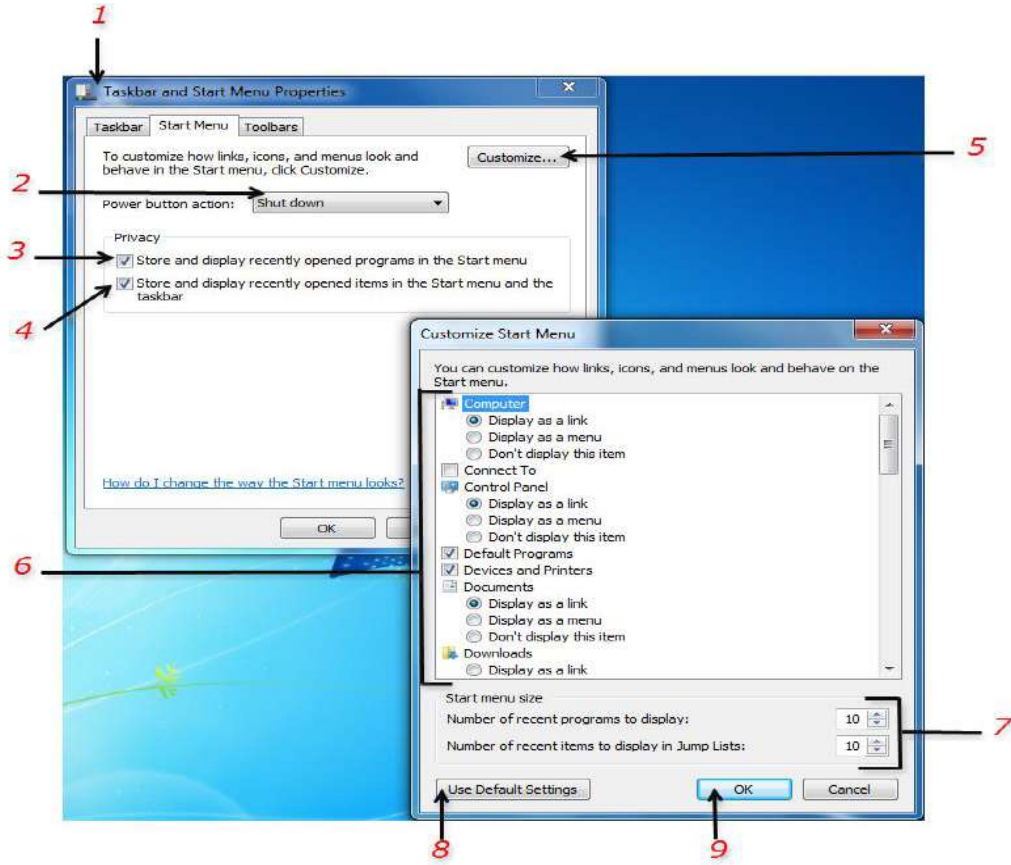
1

Taskbar and Start Menu Properties

Taskbar | Start Menu | Toolbars

To customize how links, icons, and menus look and behave in the Start menu, click Customize.

Customize...

5

2

Power button action: Shut down

Privacy

3

Store and display recently opened programs in the Start menu

Store and display recently opened items in the Start menu and the taskbar

4

How do I change the way the Start menu looks?

OK

Customize Start Menu

You can customize how links, icons, and menus look and behave on the Start menu.

Computer
Display as a link
Display as a menu
Don't display this item
Connect To
Control Panel
Display as a link
Display as a menu
Don't display this item
Default Programs
Devices and Printers
Documents
Display as a link
Display as a menu
Don't display this item
Downloads
Display as a link

6

Start menu size

Number of recent programs to display: 10

Number of recent items to display in Jump Lists: 10

7

Use Default Settings

OK

Cancel

8

9